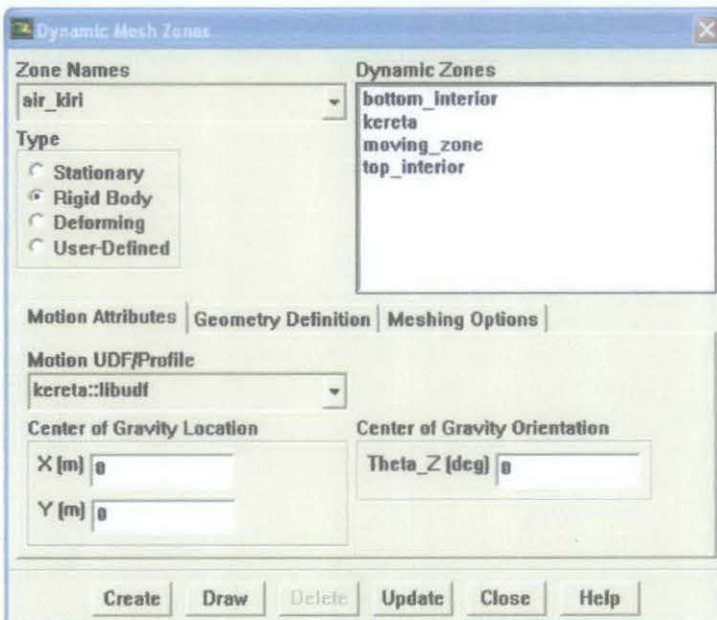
Dynamic Mesh Zones

Zone Names
air_kiri

Type
Stationary
Rigid Body
Deforming
User-Defined

Dynamic Zones
bottom_interior
kereta
moving_zone
top_interior

Motion Attributes | Geometry Definition | Meshing Options

Motion UDF/Profile
kereta::libudf

Center of Gravity Location
X (m) 0
Y (m) 0

Center of Gravity Orientation
Theta_Z (deg) 0

Create | Draw | Delete | Update | Close | Help